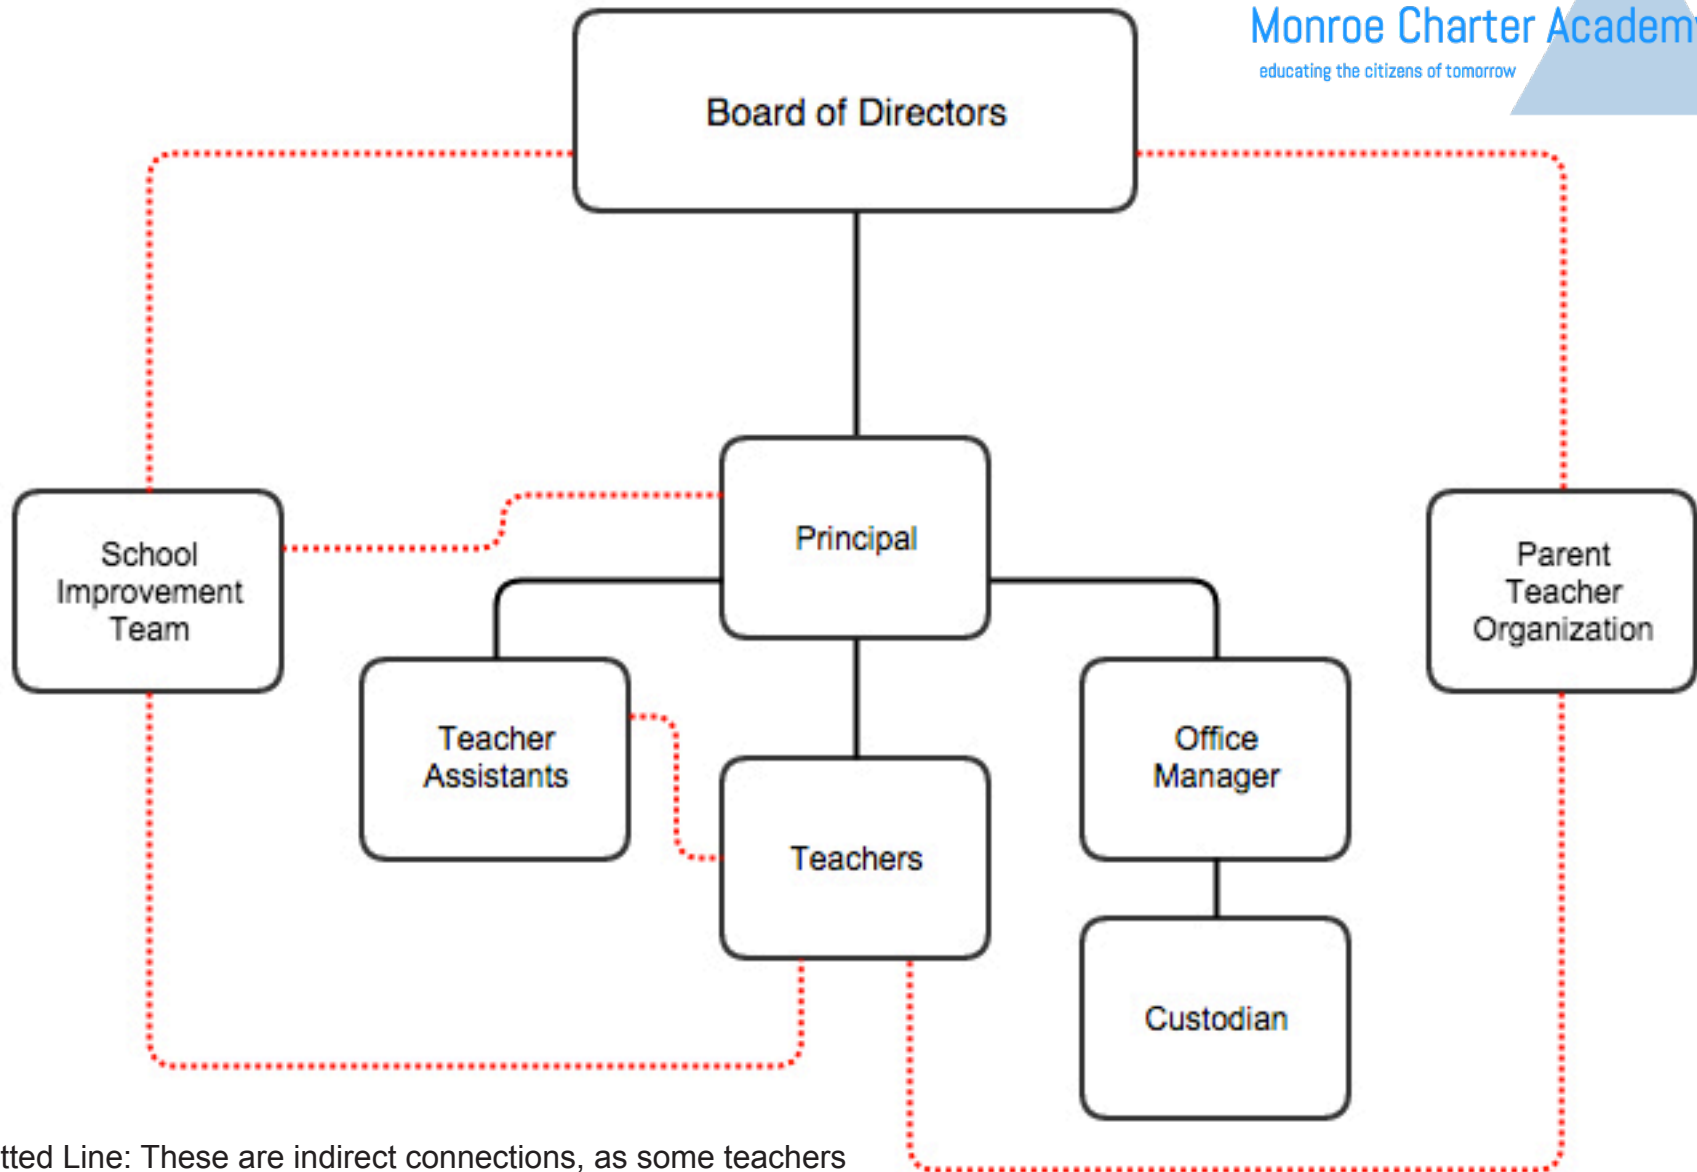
Monroe Charter Academ

educating the citizens of tomorrow

Board of Directors

Principal

School Improvement Team

Parent Teacher Organization

Teacher Assistants

Teachers

Office Manager

Custodian

tted Line: These are indirect connections, as some teachers